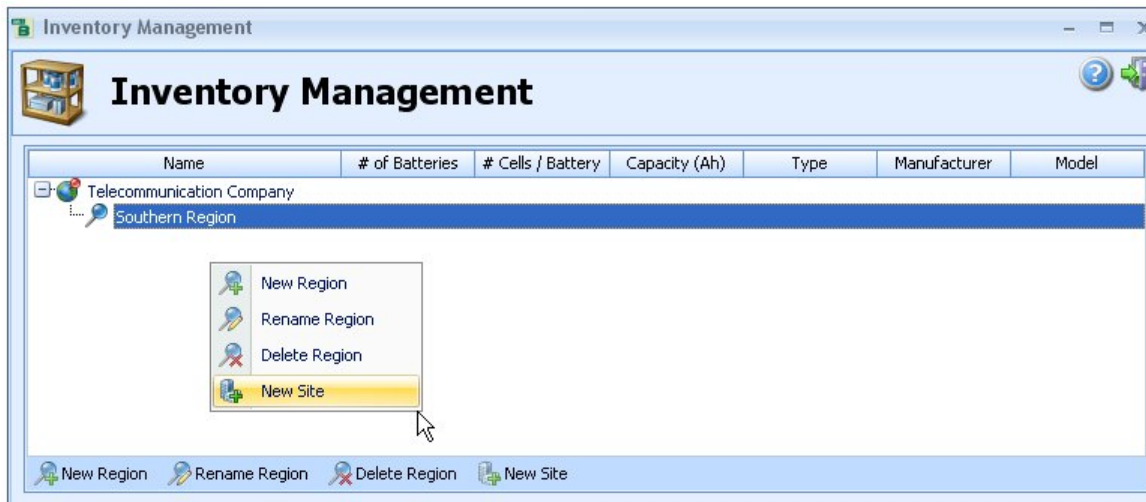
Inventory Management

Inventory Management

| Name | # of Batteries | # Cells / Battery | Capacity (Ah) | Type | Manufacturer | Model |
|---|---|---|---|---|---|---|
| Telecommunication Company | | | | | | |
| Southern Region | | | | | | |

New Region
Rename Region
Delete Region
New Site

New Region Rename Region Delete Region New Site